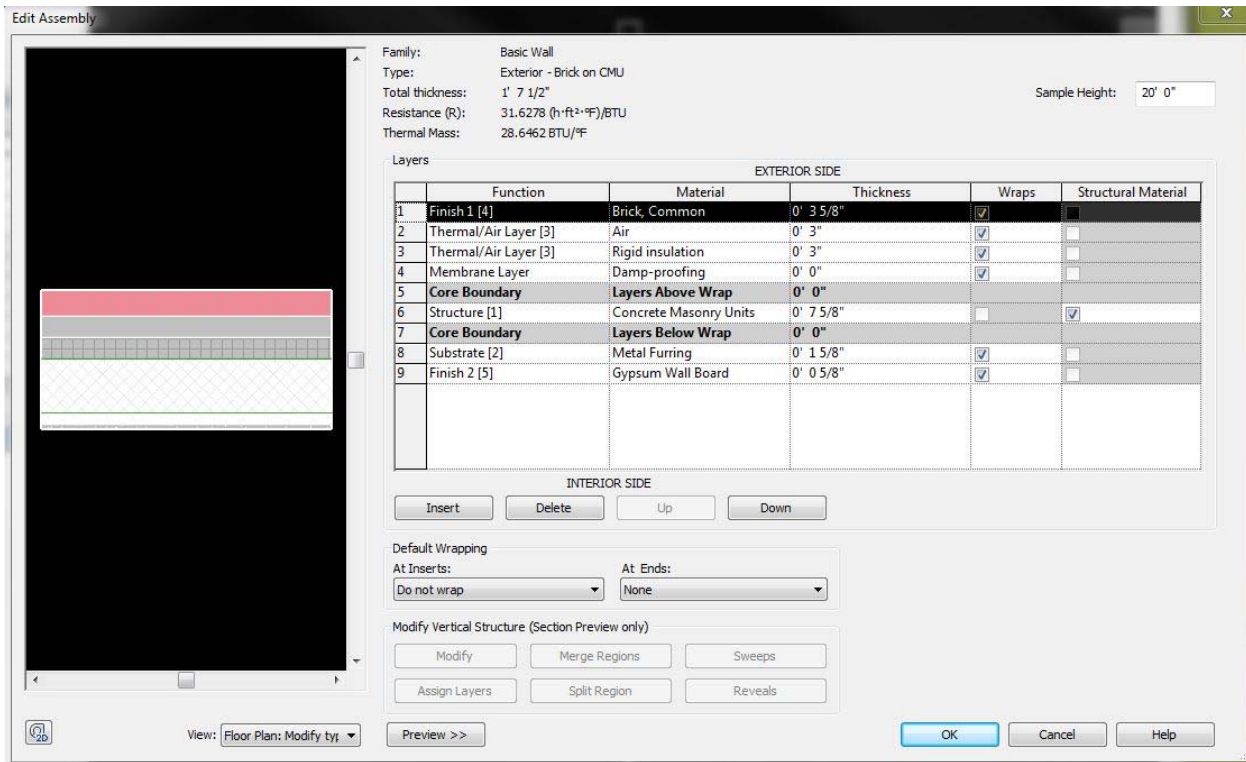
Edit Assembly

Family: Basic Wall
Type: Exterior - Brick on CMU
Total thickness: 1' 7 1/2"
Resistance (R): 31.6278 (h·ft²·°F)/BTU
Thermal Mass: 28.6462 BTU/°F

Sample Height: 20' 0"

Layers

EXTERIOR SIDE

| | Function | Material | Thickness | Wraps | Structural Material |
|---|---|---|---|---|---|
| 1 | Finish 1 [4] | Brick, Common | 0' 3 5/8" | ☑ | ☐ |
| 2 | Thermal/Air Layer [3] | Air | 0' 3" | ☑ | ☐ |
| 3 | Thermal/Air Layer [3] | Rigid insulation | 0' 3" | ☑ | ☐ |
| 4 | Membrane Layer | Damp-proofing | 0' 0" | ☑ | ☐ |
| 5 | **Core Boundary** | **Layers Above Wrap** | **0' 0"** | | |
| 6 | Structure [1] | Concrete Masonry Units | 0' 7 5/8" | ☐ | ☑ |
| 7 | **Core Boundary** | **Layers Below Wrap** | **0' 0"** | | |
| 8 | Substrate [2] | Metal Furring | 0' 1 5/8" | ☑ | ☐ |
| 9 | Finish 2 [5] | Gypsum Wall Board | 0' 0 5/8" | ☑ | ☐ |

INTERIOR SIDE

Insert Delete Up Down

Default Wrapping
At Inserts: Do not wrap
At Ends: None

Modify Vertical Structure (Section Preview only)
Modify Merge Regions Sweeps
Assign Layers Split Region Reveals

View: Floor Plan: Modify typ

Preview >>

OK Cancel Help